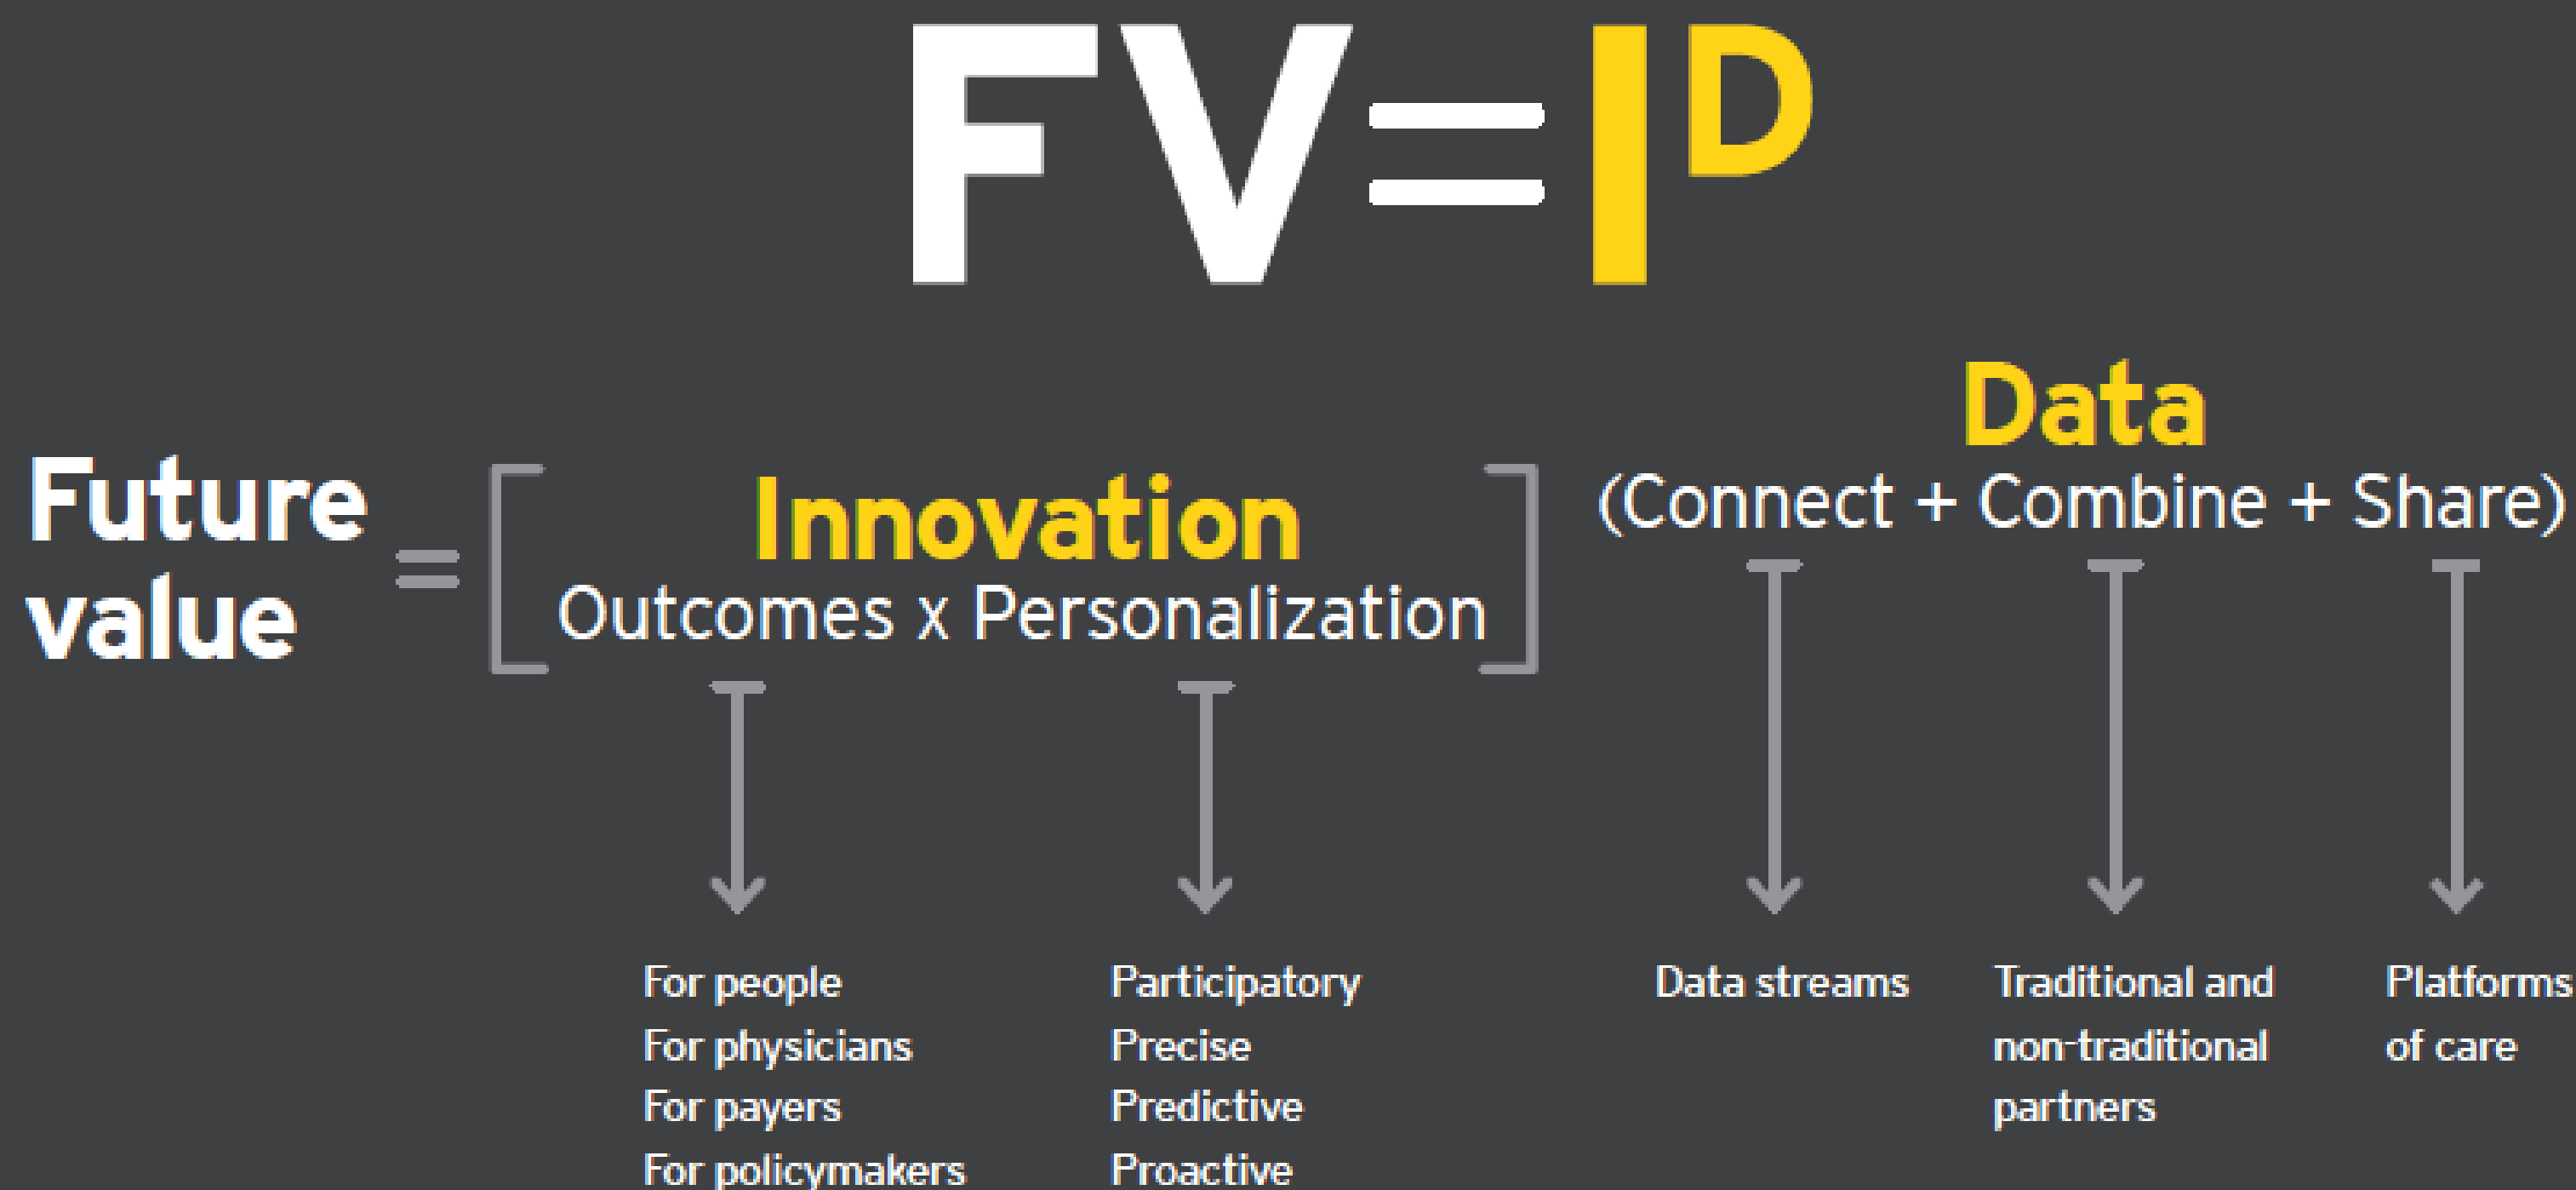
$FV=I^D$

Data
(Connect + Combine + Share)

Future value = [ Innovation
Outcomes x Personalization ]

For people
For physicians
For payers
For policymakers

Participatory
Precise
Predictive
Proactive

Data streams

Traditional and non-traditional partners

Platforms of care